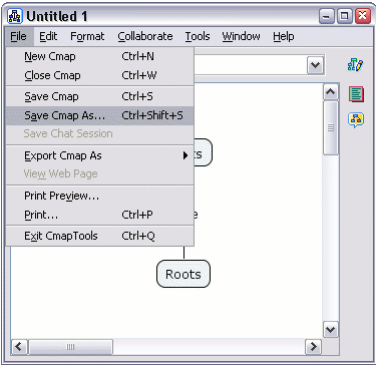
Untitled 1

File Edit Format Collaborate Tools Window Help

New Cmap Ctrl+N
Close Cmap Ctrl+W
Save Cmap Ctrl+S
Save Cmap As... Ctrl+Shift+S
Save Chat Session
Export Cmap As
View Web Page
Print Preview...
Print... Ctrl+P
Exit CmapTools Ctrl+Q

s
e
Roots